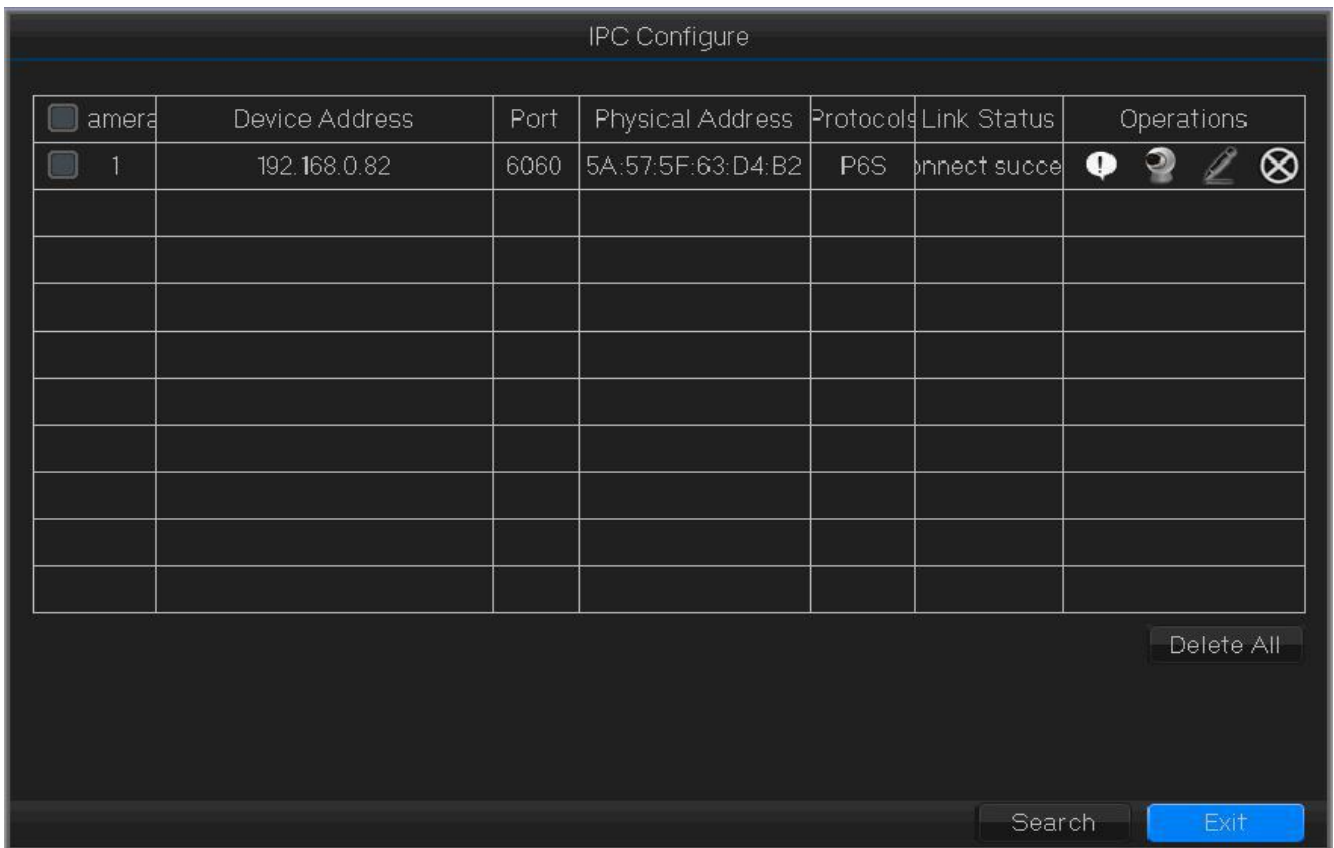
IPC Configure

| amera | Device Address | Port | Physical Address | Protocols | Link Status | Operations |
|---|---|---|---|---|---|---|
| 1 | 192.168.0.82 | 6060 | 5A:57:5F:63:D4:B2 | P6S | onnect succe | |
| | | | | | | |
| | | | | | | |
| | | | | | | |
| | | | | | | |
| | | | | | | |
| | | | | | | |
| | | | | | | |
| | | | | | | |
| | | | | | | |

Delete All

Search Exit